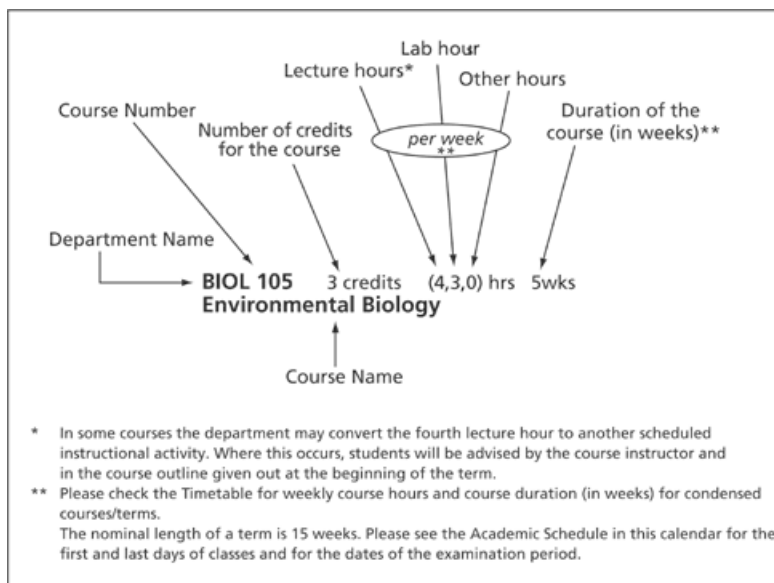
Lab hours

Lecture hours*

Other hours

Course Number

Number of credits for the course

per week
**

Duration of the course (in weeks)**

Department Name

BIOL 105 3 credits (4,3,0) hrs 5wks
Environmental Biology

Course Name

* In some courses the department may convert the fourth lecture hour to another scheduled instructional activity. Where this occurs, students will be advised by the course instructor and in the course outline given out at the beginning of the term.

** Please check the Timetable for weekly course hours and course duration (in weeks) for condensed courses/terms.
The nominal length of a term is 15 weeks. Please see the Academic Schedule in this calendar for the first and last days of classes and for the dates of the examination period.